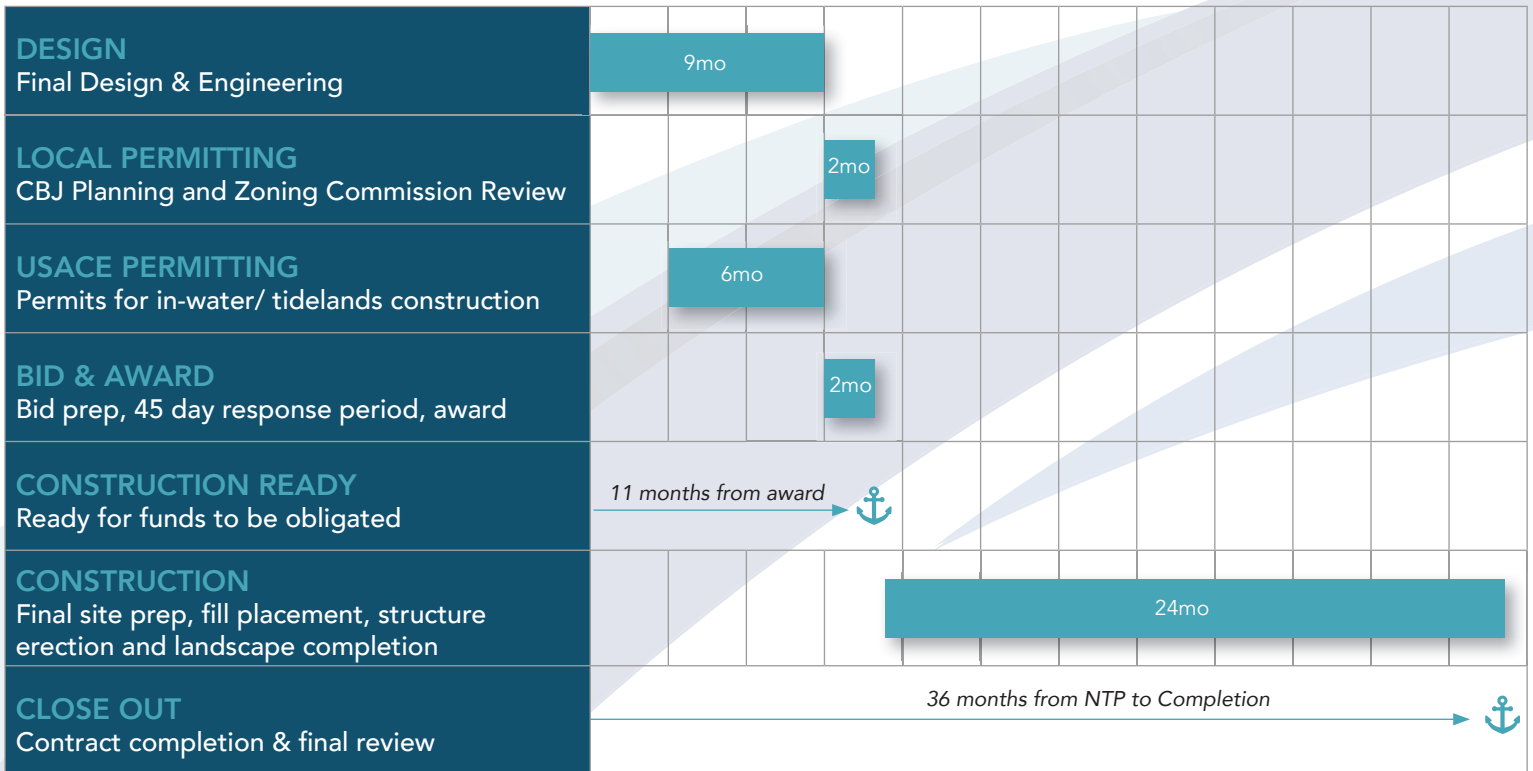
DESIGN
Final Design & Engineering

9mo

LOCAL PERMITTING
CBJ Planning and Zoning Commission Review

2mo

USACE PERMITTING
Permits for in-water/ tidelands construction

6mo

BID & AWARD
Bid prep, 45 day response period, award

2mo

CONSTRUCTION READY
Ready for funds to be obligated

11 months from award

CONSTRUCTION
Final site prep, fill placement, structure erection and landscape completion

24mo

CLOSE OUT
Contract completion & final review

36 months from NTP to Completion